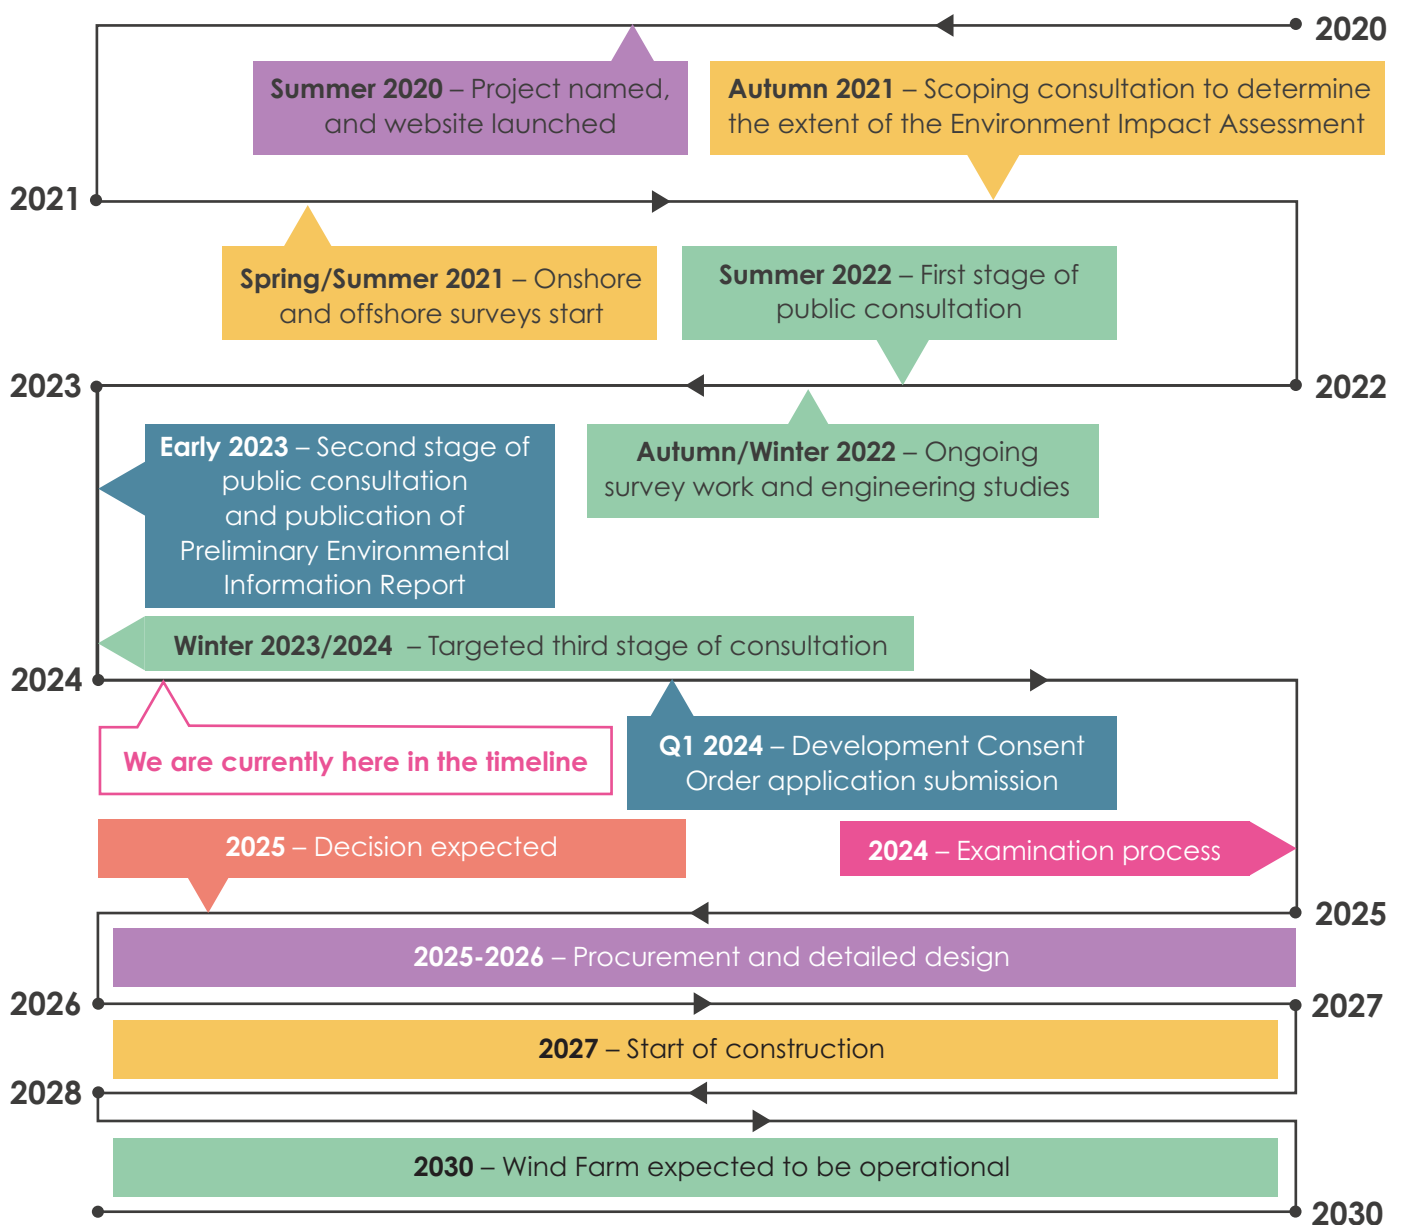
2020

Summer 2020 – Project named, and website launched

Autumn 2021 – Scoping consultation to determine the extent of the Environment Impact Assessment

2021

Spring/Summer 2021 – Onshore and offshore surveys start

Summer 2022 – First stage of public consultation

2023

2022

Early 2023 – Second stage of public consultation and publication of Preliminary Environmental Information Report

Autumn/Winter 2022 – Ongoing survey work and engineering studies

Winter 2023/2024 – Targeted third stage of consultation

2024

We are currently here in the timeline

Q1 2024 – Development Consent Order application submission

2025 – Decision expected

2024 – Examination process

2025

2025-2026 – Procurement and detailed design

2026

2027

2027 – Start of construction

2028

2030 – Wind Farm expected to be operational

2030